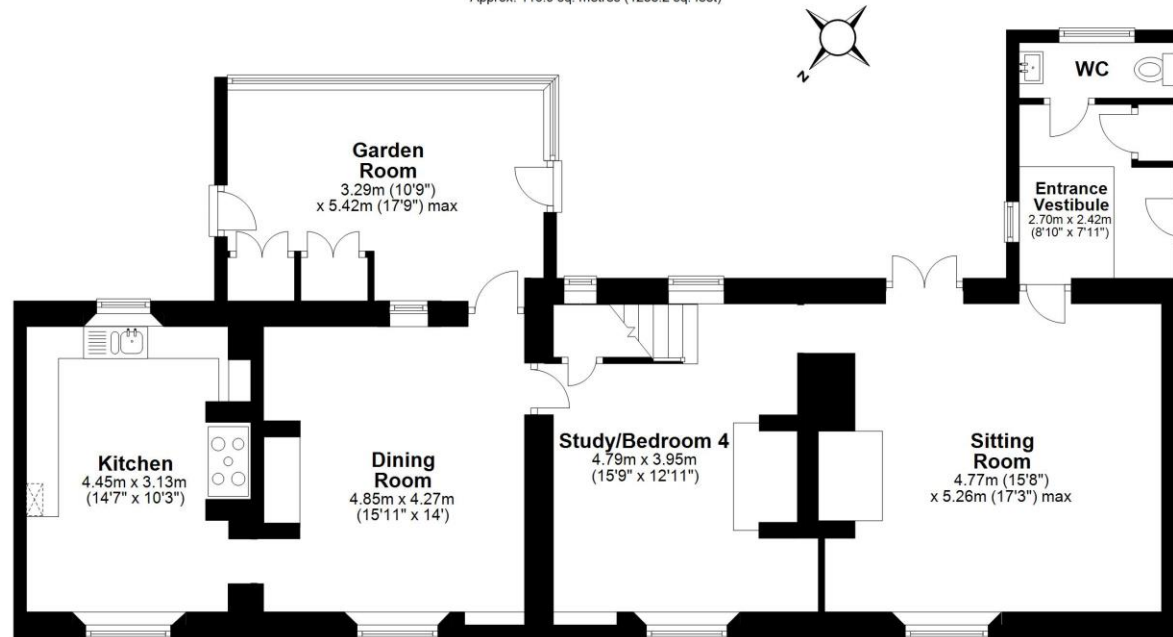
Approx. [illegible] sq. metres ([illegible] sq. feet)

N

WC

Garden Room
3.29m (10'9") x 5.42m (17'9") max

Entrance Vestibule
2.70m x 2.42m (8'10" x 7'11")

Kitchen
4.45m x 3.13m (14'7" x 10'3")

Dining Room
4.85m x 4.27m (15'11" x 14')

Study/Bedroom 4
4.79m x 3.95m (15'9" x 12'11")

Sitting Room
4.77m (15'8") x 5.26m (17'3") max